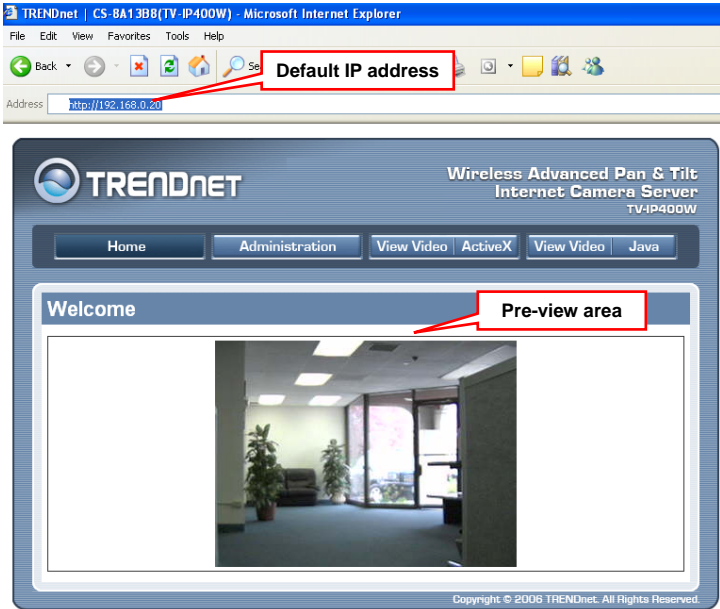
TRENDnet | CS-8A13B8(TV-IP400W) - Microsoft Internet Explorer

File Edit View Favorites Tools Help

Back Se

Default IP address

Address http://192.168.0.20

TRENDNET

Wireless Advanced Pan & Tilt Internet Camera Server TV-IP400W

Home | Administration | View Video | ActiveX | View Video | Java

Welcome

Pre-view area

Copyright © 2006 TRENDnet. All Rights Reserved.